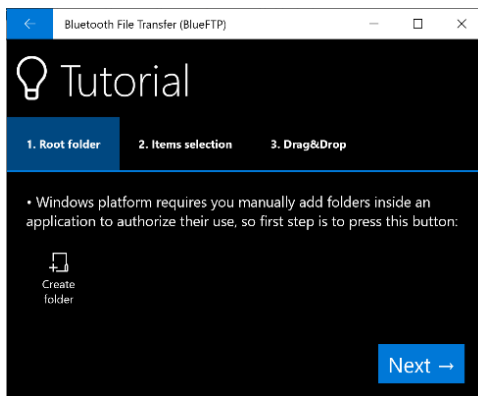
Bluetooth File Transfer (BlueFTP)

Tutorial

1. Root folder
2. Items selection
3. Drag&Drop

• Windows platform requires you manually add folders inside an application to authorize their use, so first step is to press this button:

Create folder

Next →